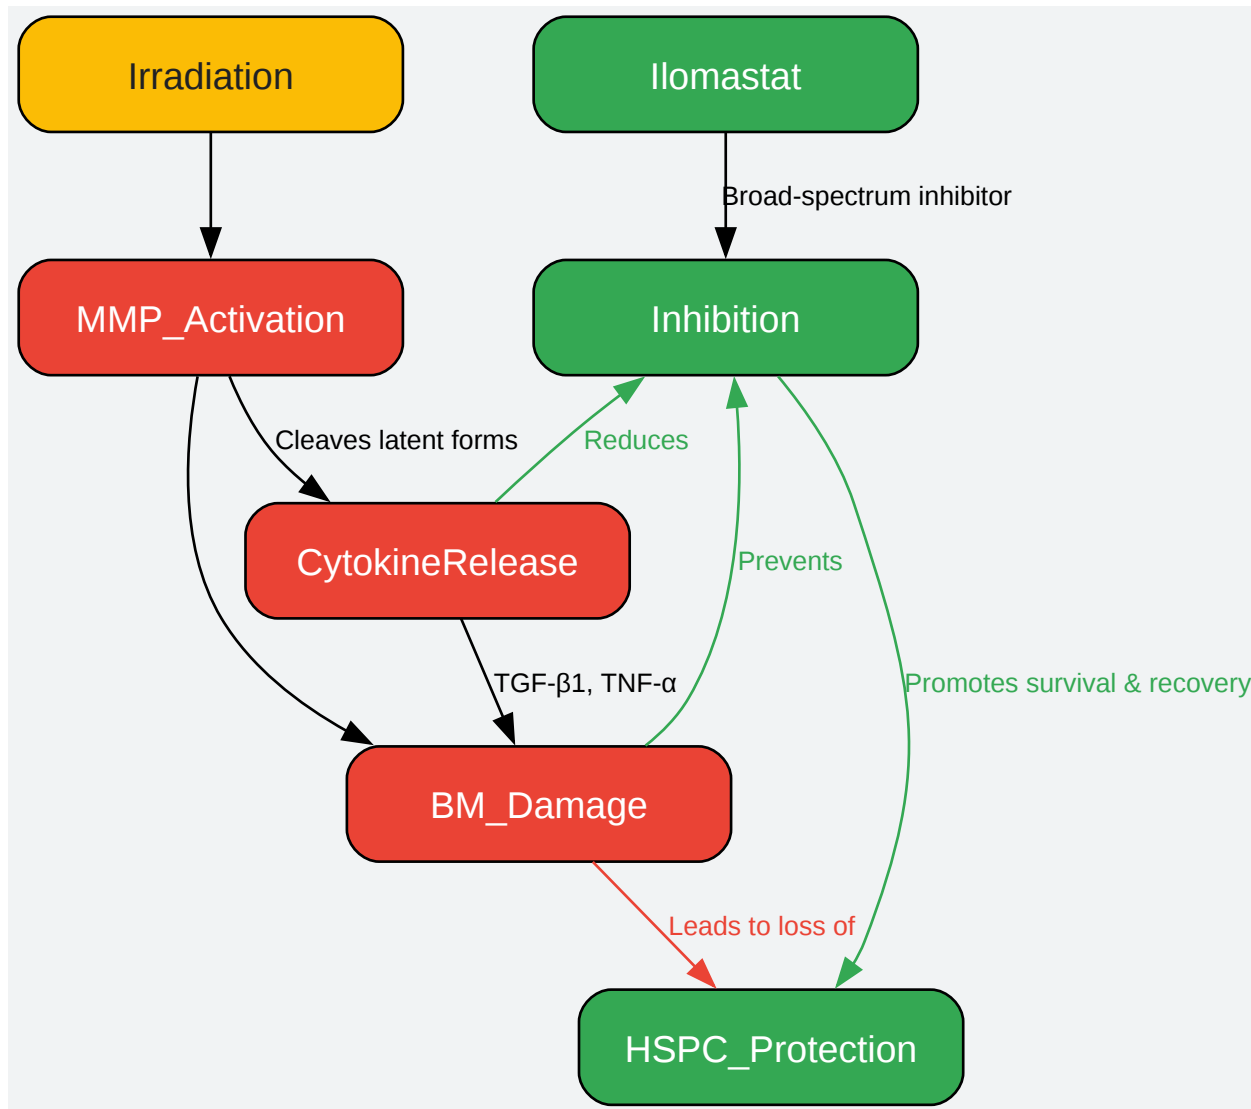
Irradiation

Ilomastat

Broad-spectrum inhibitor

MMP_Activation

Inhibition

Cleaves latent forms

Reduces

CytokineRelease

Prevents

TGF-β1, TNF-α

Promotes survival & recovery

BM_Damage

Leads to loss of

HSPC_Protection